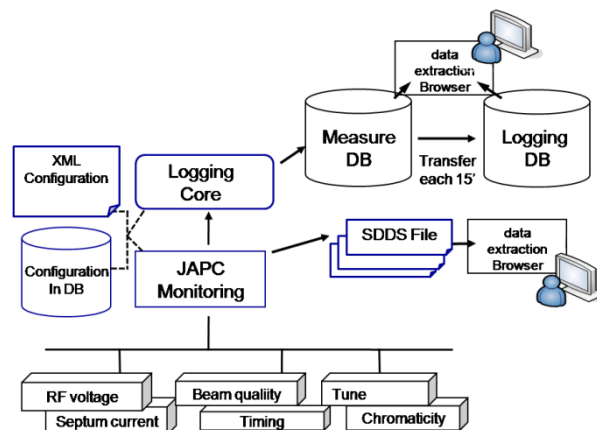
data extraction Browser

Measure DB

Transfer each 15'

Logging DB

XML Configuration

Logging Core

SDDS File

data extraction Browser

Configuration In DB

JAPC Monitoring

RF voltage

Septum current

Beam quality

Timing

Tune

Chromaticity